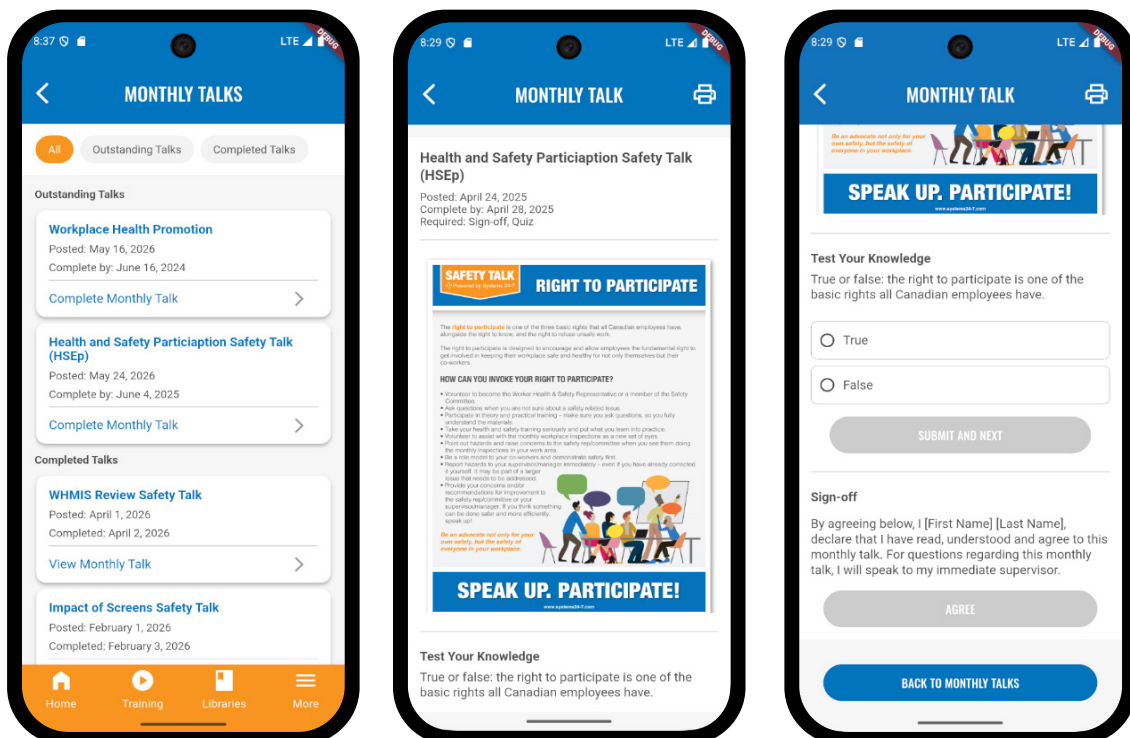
8:37 LTE DEBUG

MONTHLY TALKS

All Outstanding Talks Completed Talks

Outstanding Talks

Workplace Health Promotion
Posted: May 16, 2026
Complete by: June 16, 2024
Complete Monthly Talk

Health and Safety Particiaption Safety Talk (HSEp)
Posted: May 24, 2026
Complete by: June 4, 2025
Complete Monthly Talk

Completed Talks

WHMIS Review Safety Talk
Posted: April 1, 2026
Completed: April 2, 2026
View Monthly Talk

Impact of Screens Safety Talk
Posted: February 1, 2026
Completed: February 3, 2026

Home Training Libraries More

8:29 LTE DEBUG

MONTHLY TALK

Health and Safety Particiaption Safety Talk (HSEp)
Posted: April 24, 2025
Complete by: April 28, 2025
Required: Sign-off, Quiz

SAFETY TALK Powered by Systems 24-7
RIGHT TO PARTICIPATE

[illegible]

HOW CAN YOU INVOKE YOUR RIGHT TO PARTICIPATE?

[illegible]

Be an advocate not only for your own safety, but the safety of everyone in your workplace.

SPEAK UP. PARTICIPATE!
www.systems24-7.com

Test Your Knowledge
True or false: the right to participate is one of the basic rights all Canadian employees have.

8:29 LTE DEBUG

MONTHLY TALK

Be an advocate not only for your own safety, but the safety of everyone in your workplace.

SPEAK UP. PARTICIPATE!
www.systems24-7.com

Test Your Knowledge
True or false: the right to participate is one of the basic rights all Canadian employees have.

True
False

SUBMIT AND NEXT

Sign-off
By agreeing below, I [First Name] [Last Name], declare that I have read, understood and agree to this monthly talk. For questions regarding this monthly talk, I will speak to my immediate supervisor.

AGREE

BACK TO MONTHLY TALKS